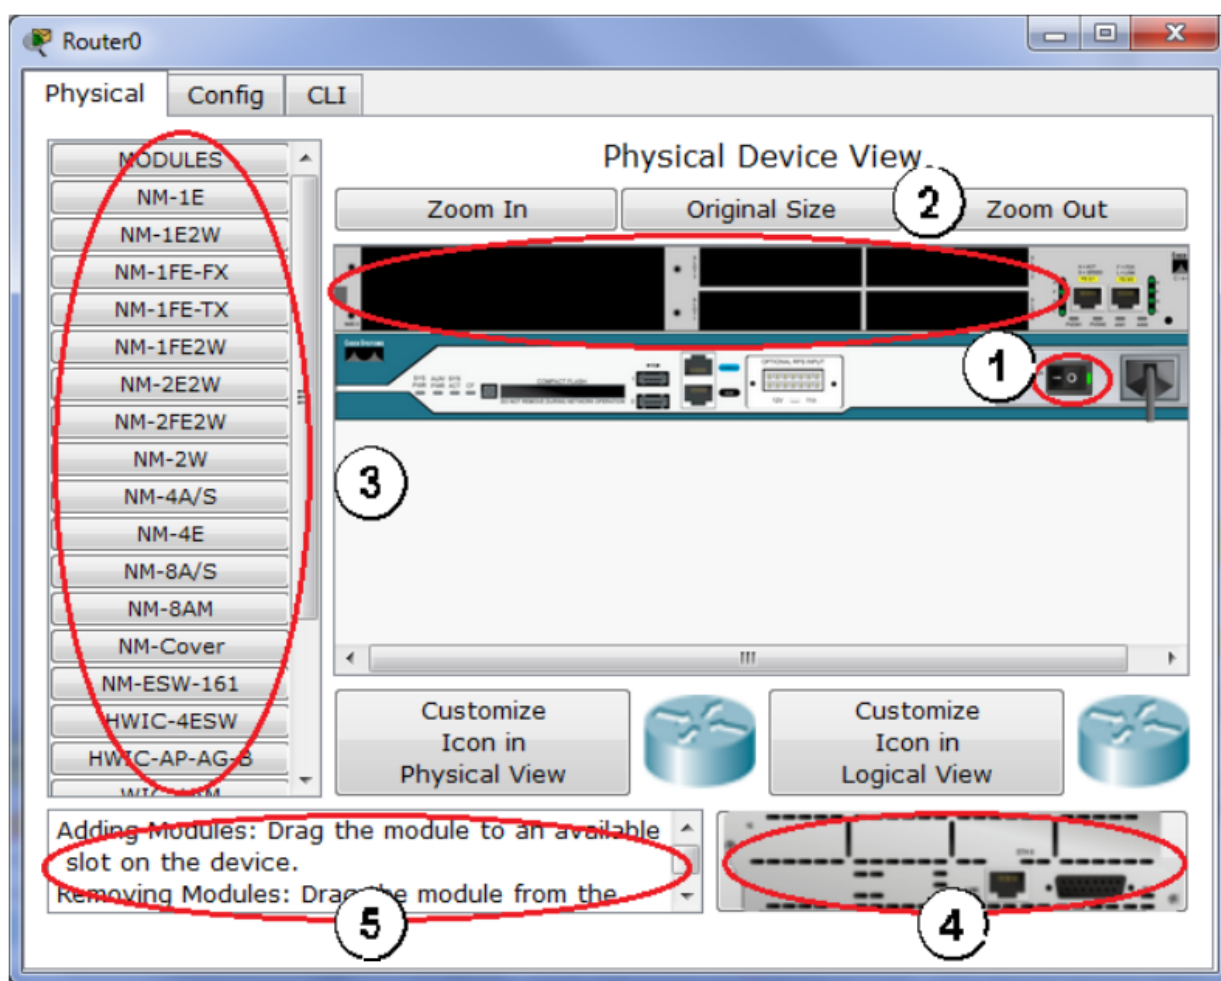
Router0

Physical | Config | CLI

MODULES
NM-1E
NM-1E2W
NM-1FE-FX
NM-1FE-TX
NM-1FE2W
NM-2E2W
NM-2FE2W
NM-2W
NM-4A/S
NM-4E
NM-8A/S
NM-8AM
NM-Cover
NM-ESW-161
HWIC-4ESW
HWIC-AP-AG-B
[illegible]

Physical Device View

Zoom In
Original Size
Zoom Out

2

1

3

Customize Icon in Physical View

Customize Icon in Logical View

Adding Modules: Drag the module to an available slot on the device.
Removing Modules: Drag the module from the

5

4